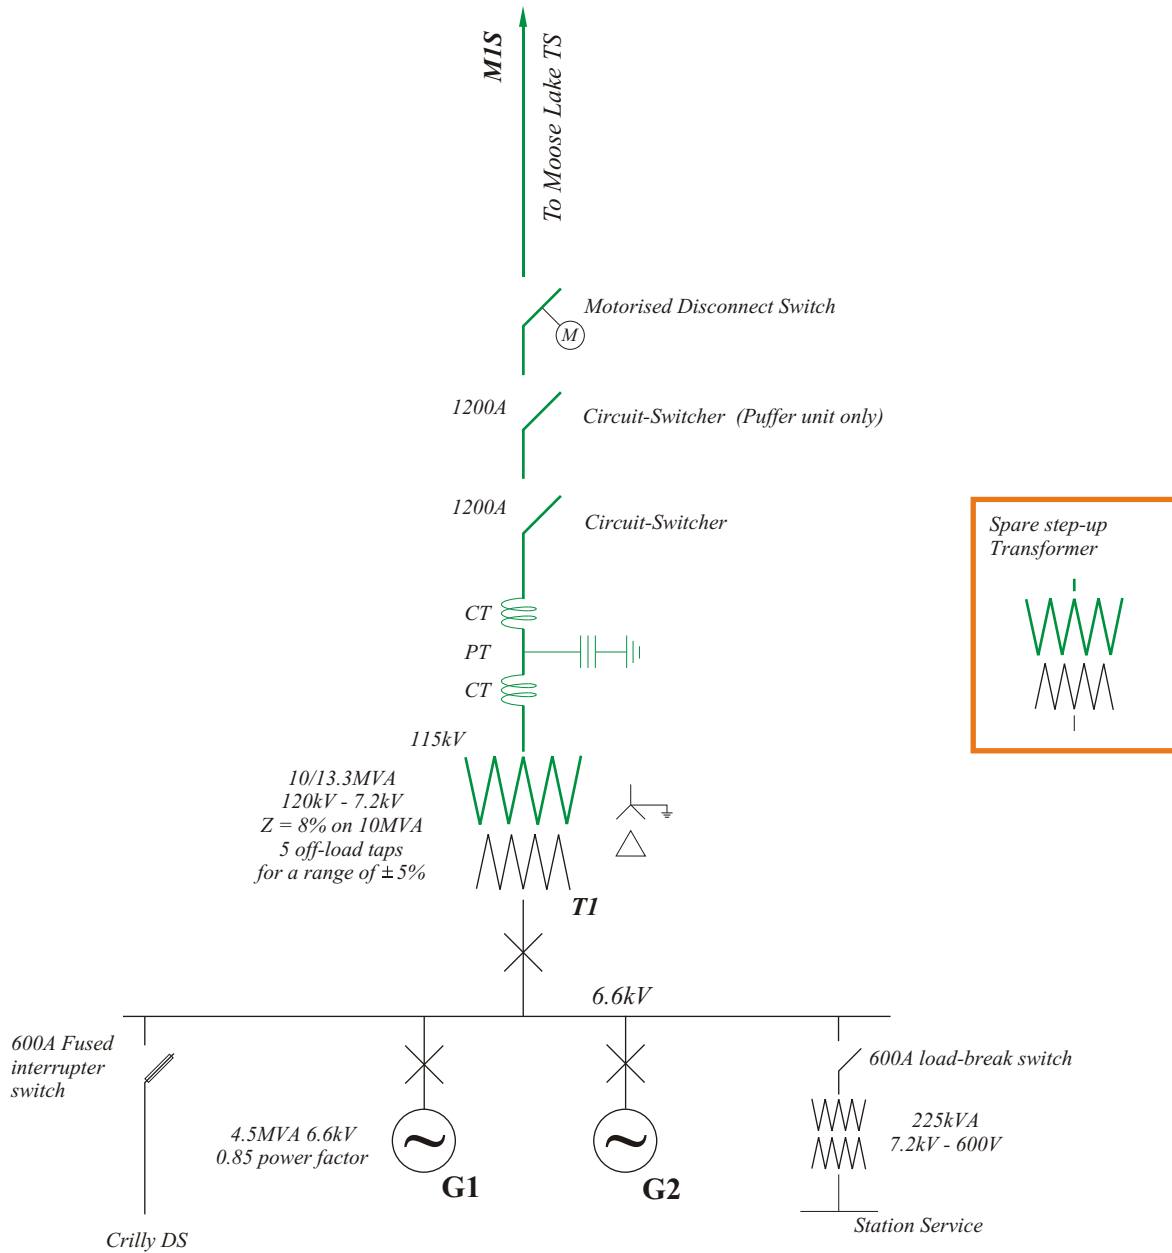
M1S

To Moose Lake TS

Motorised Disconnect Switch

M

1200A

Circuit-Switcher (Puffer unit only)

1200A

Circuit-Switcher

Spare step-up Transformer

CT

PT

CT

115kV

10/13.3MVA
120kV - 7.2kV
Z = 8% on 10MVA
5 off-load taps
for a range of ± 5%

T1

6.6kV

600A Fused interrupter switch

600A load-break switch

4.5MVA 6.6kV
0.85 power factor

G1

G2

225kVA
7.2kV - 600V

Station Service

Crilly DS